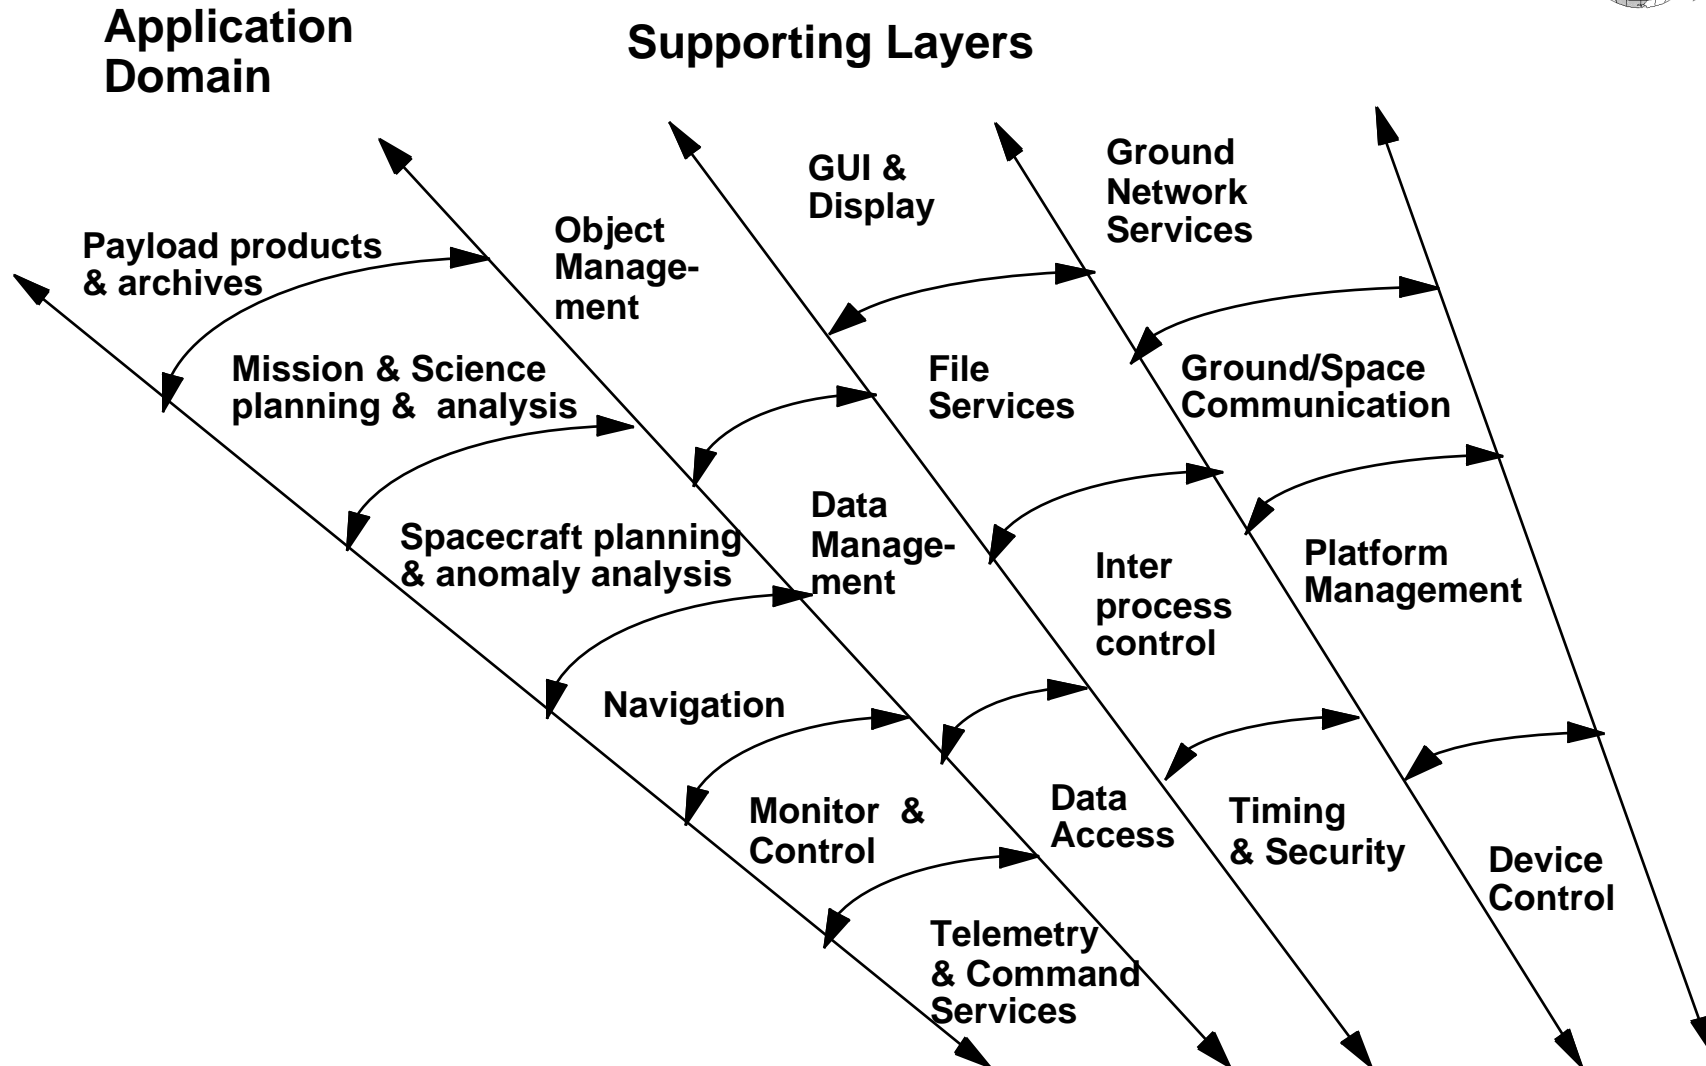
Application Domain

Supporting Layers

Payload products & archives

Object Management

GUI & Display

Ground Network Services

Mission & Science planning & analysis

File Services

Ground/Space Communication

Spacecraft planning & anomaly analysis

Data Management

Inter process control

Platform Management

Navigation

Monitor & Control

Data Access

Timing & Security

Device Control

Telemetry & Command Services